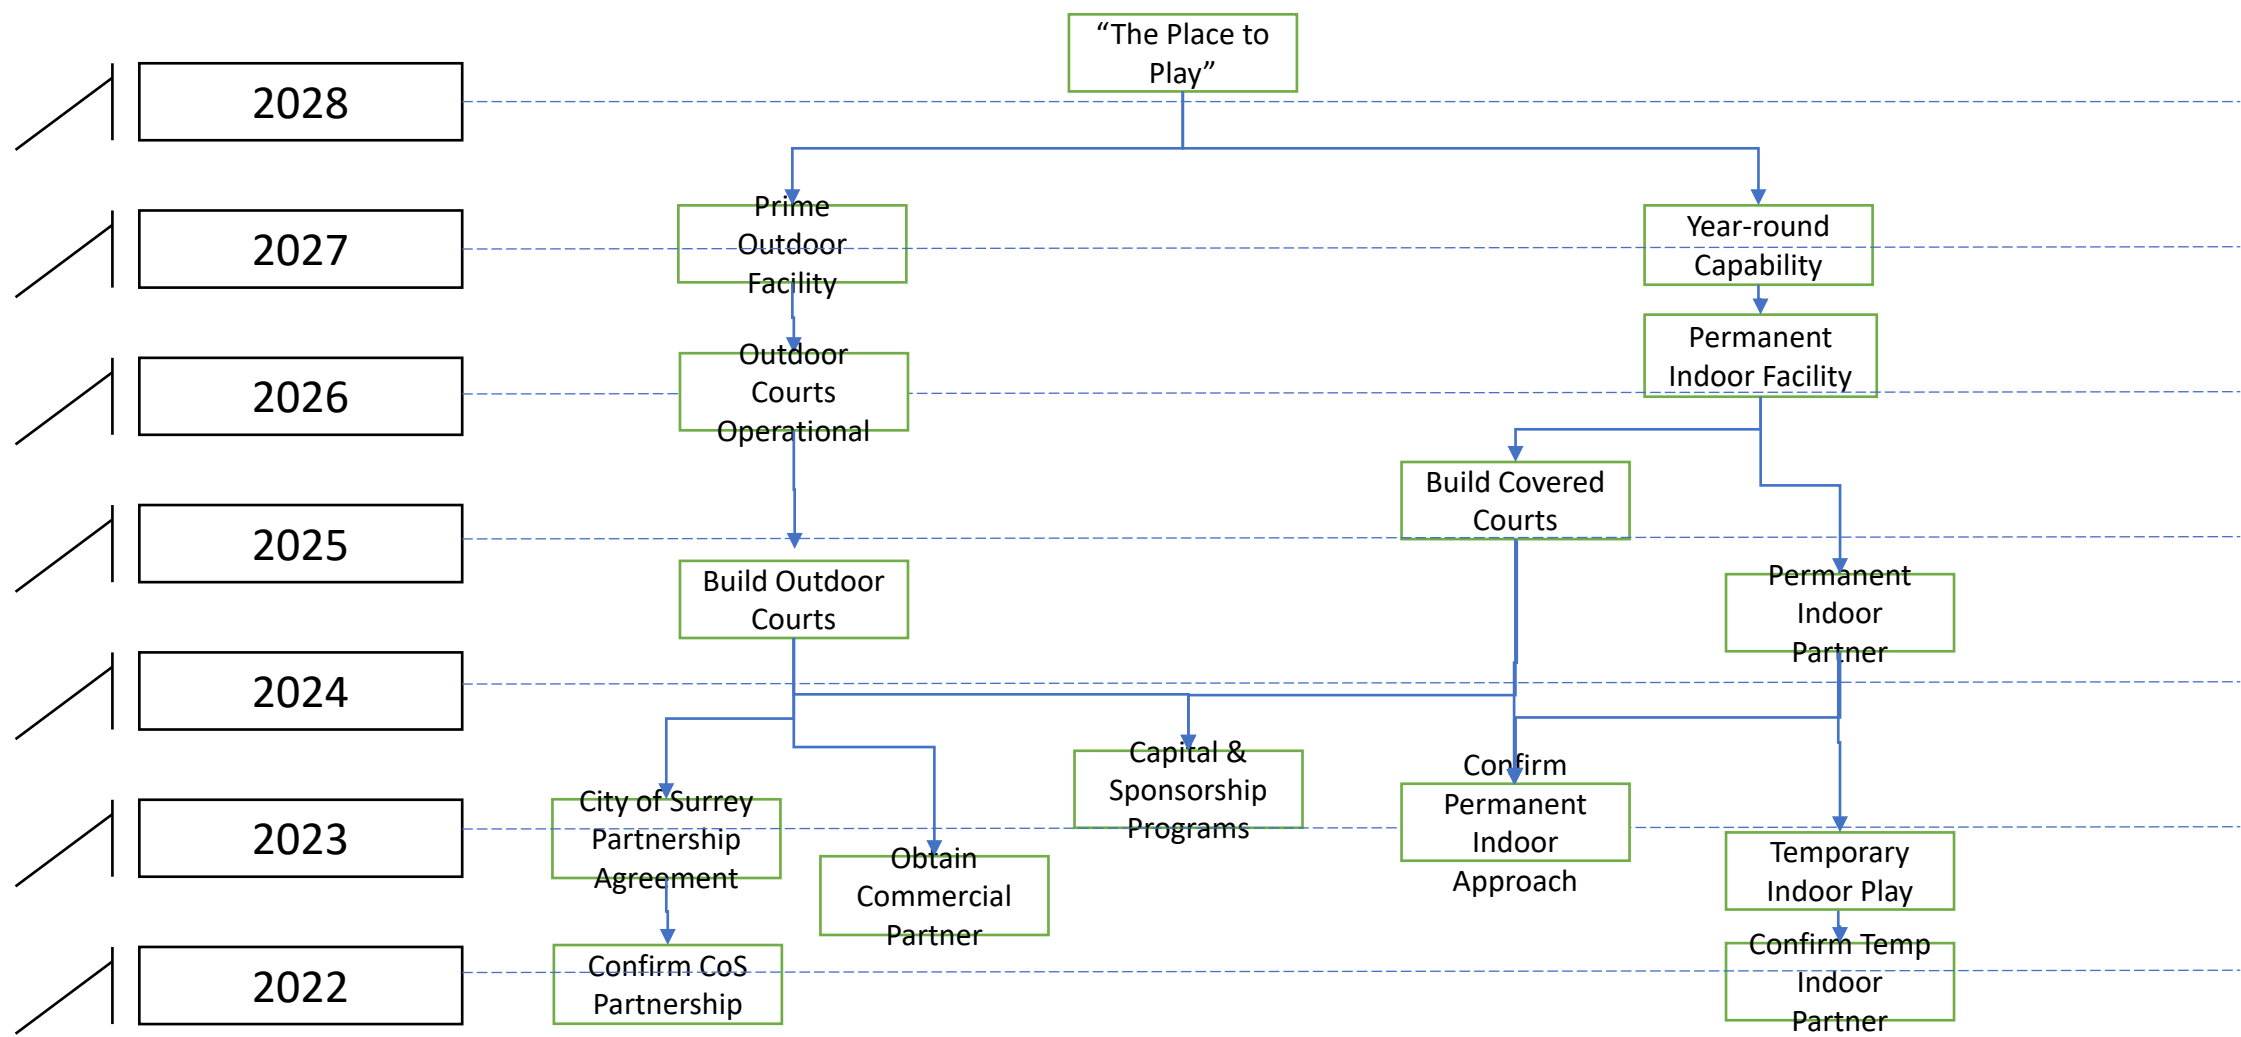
2028

2027

2026

2025

2024

2023

2022

“The Place to Play”

Prime Outdoor Facility

Year-round Capability

Outdoor Courts Operational

Permanent Indoor Facility

Build Covered Courts

Build Outdoor Courts

Permanent Indoor Partner

City of Surrey Partnership Agreement

Obtain Commercial Partner

Capital & Sponsorship Programs

Confirm Permanent Indoor Approach

Temporary Indoor Play

Confirm CoS Partnership

Confirm Temp Indoor Partner